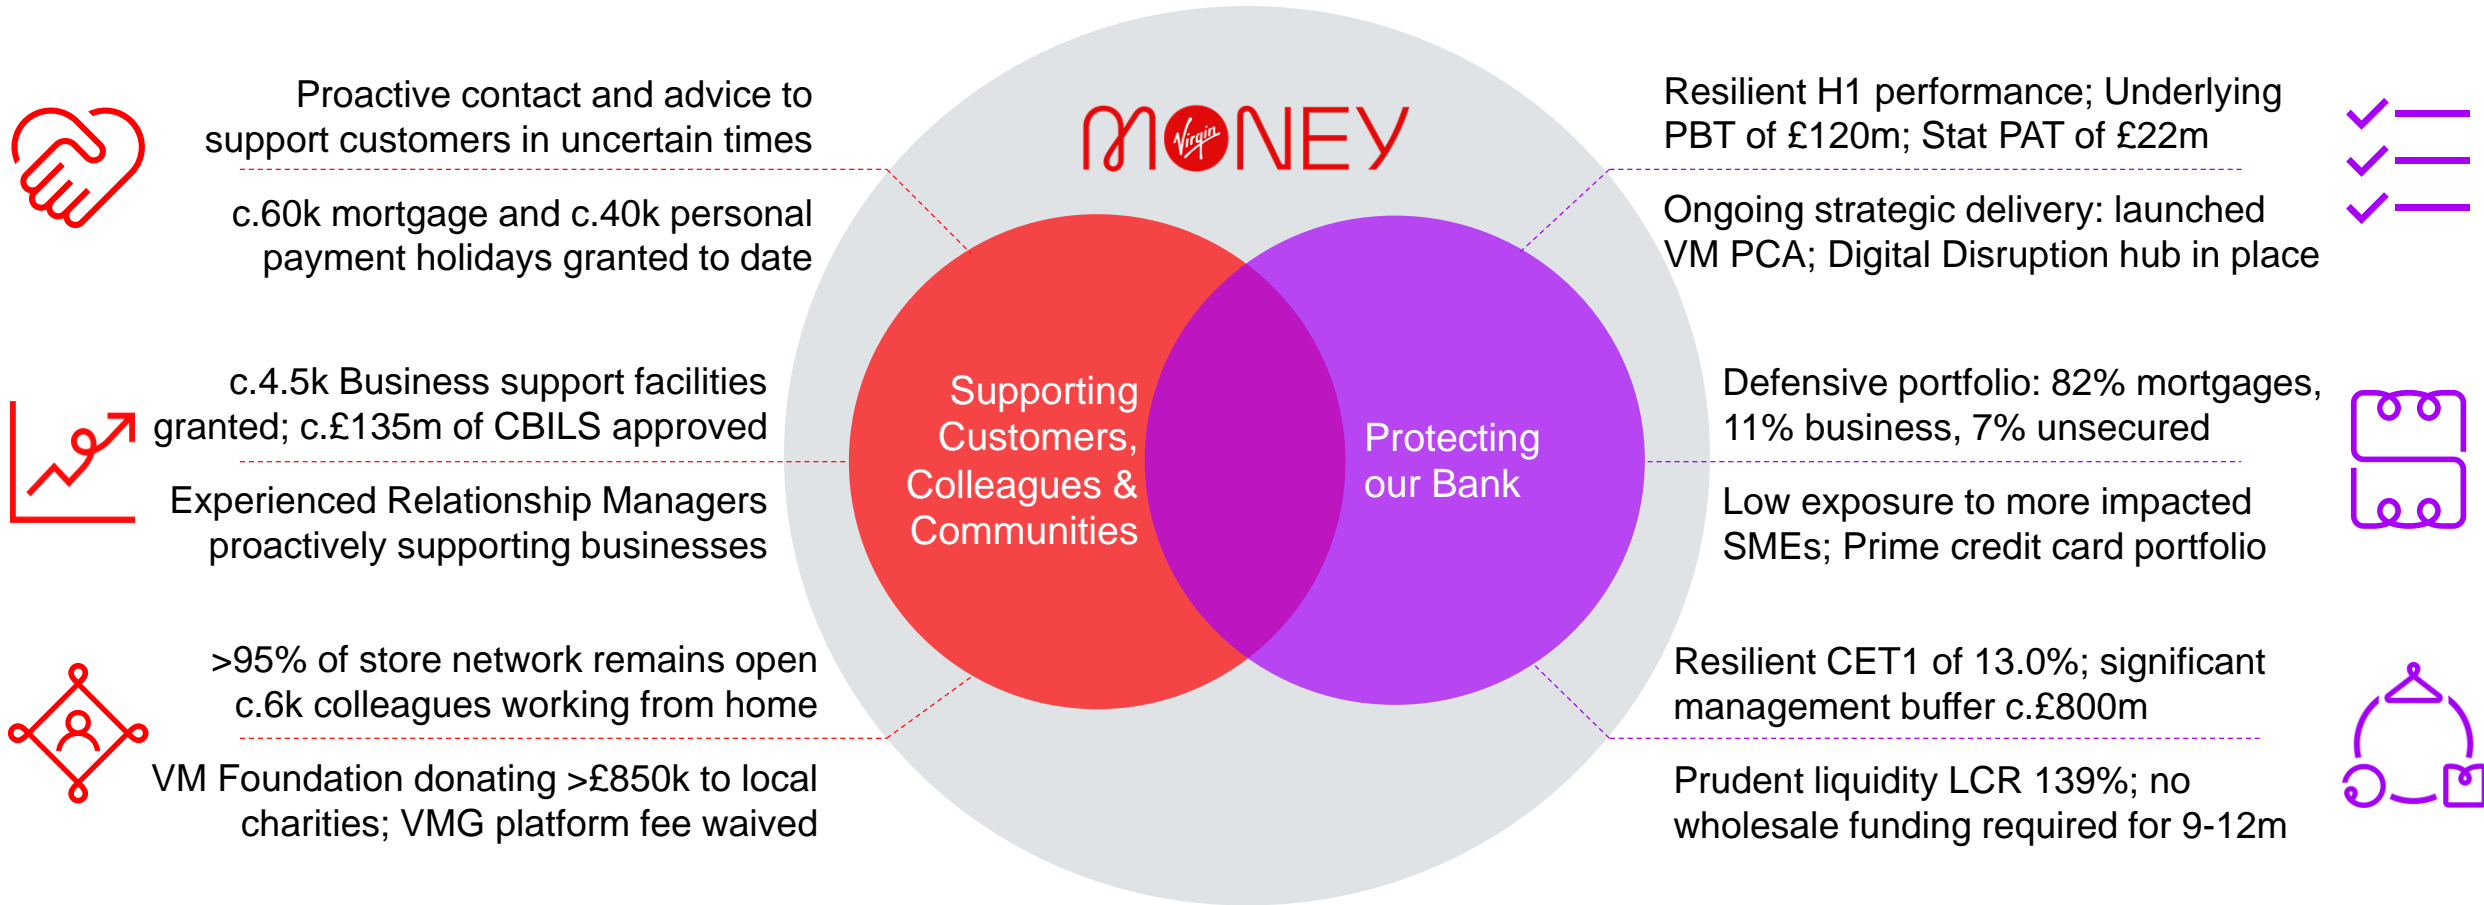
Proactive contact and advice to support customers in uncertain times

c.60k mortgage and c.40k personal payment holidays granted to date

c.4.5k Business support facilities granted; c.£135m of CBILS approved

Experienced Relationship Managers proactively supporting businesses

>95% of store network remains open c.6k colleagues working from home

VM Foundation donating >£850k to local charities; VMG platform fee waived

MONEY Virgin

Supporting Customers, Colleagues & Communities

Protecting our Bank

Resilient H1 performance; Underlying PBT of £120m; Stat PAT of £22m

Ongoing strategic delivery: launched VM PCA; Digital Disruption hub in place

Defensive portfolio: 82% mortgages, 11% business, 7% unsecured

Low exposure to more impacted SMEs; Prime credit card portfolio

Resilient CET1 of 13.0%; significant management buffer c.£800m

Prudent liquidity LCR 139%; no wholesale funding required for 9-12m